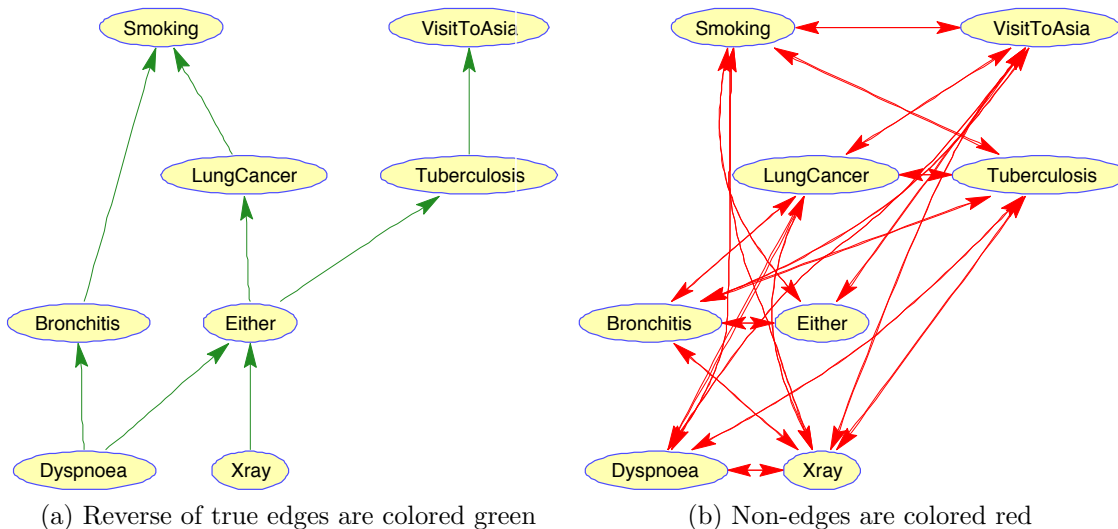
Smoking

VisitToAsia

LungCancer

Tuberculosis

Bronchitis

Either

Dyspnoea

Xray

(a) Reverse of true edges are colored green

Smoking

VisitToAsia

LungCancer

Tuberculosis

Bronchitis

Either

Dyspnoea

Xray

(b) Non-edges are colored red